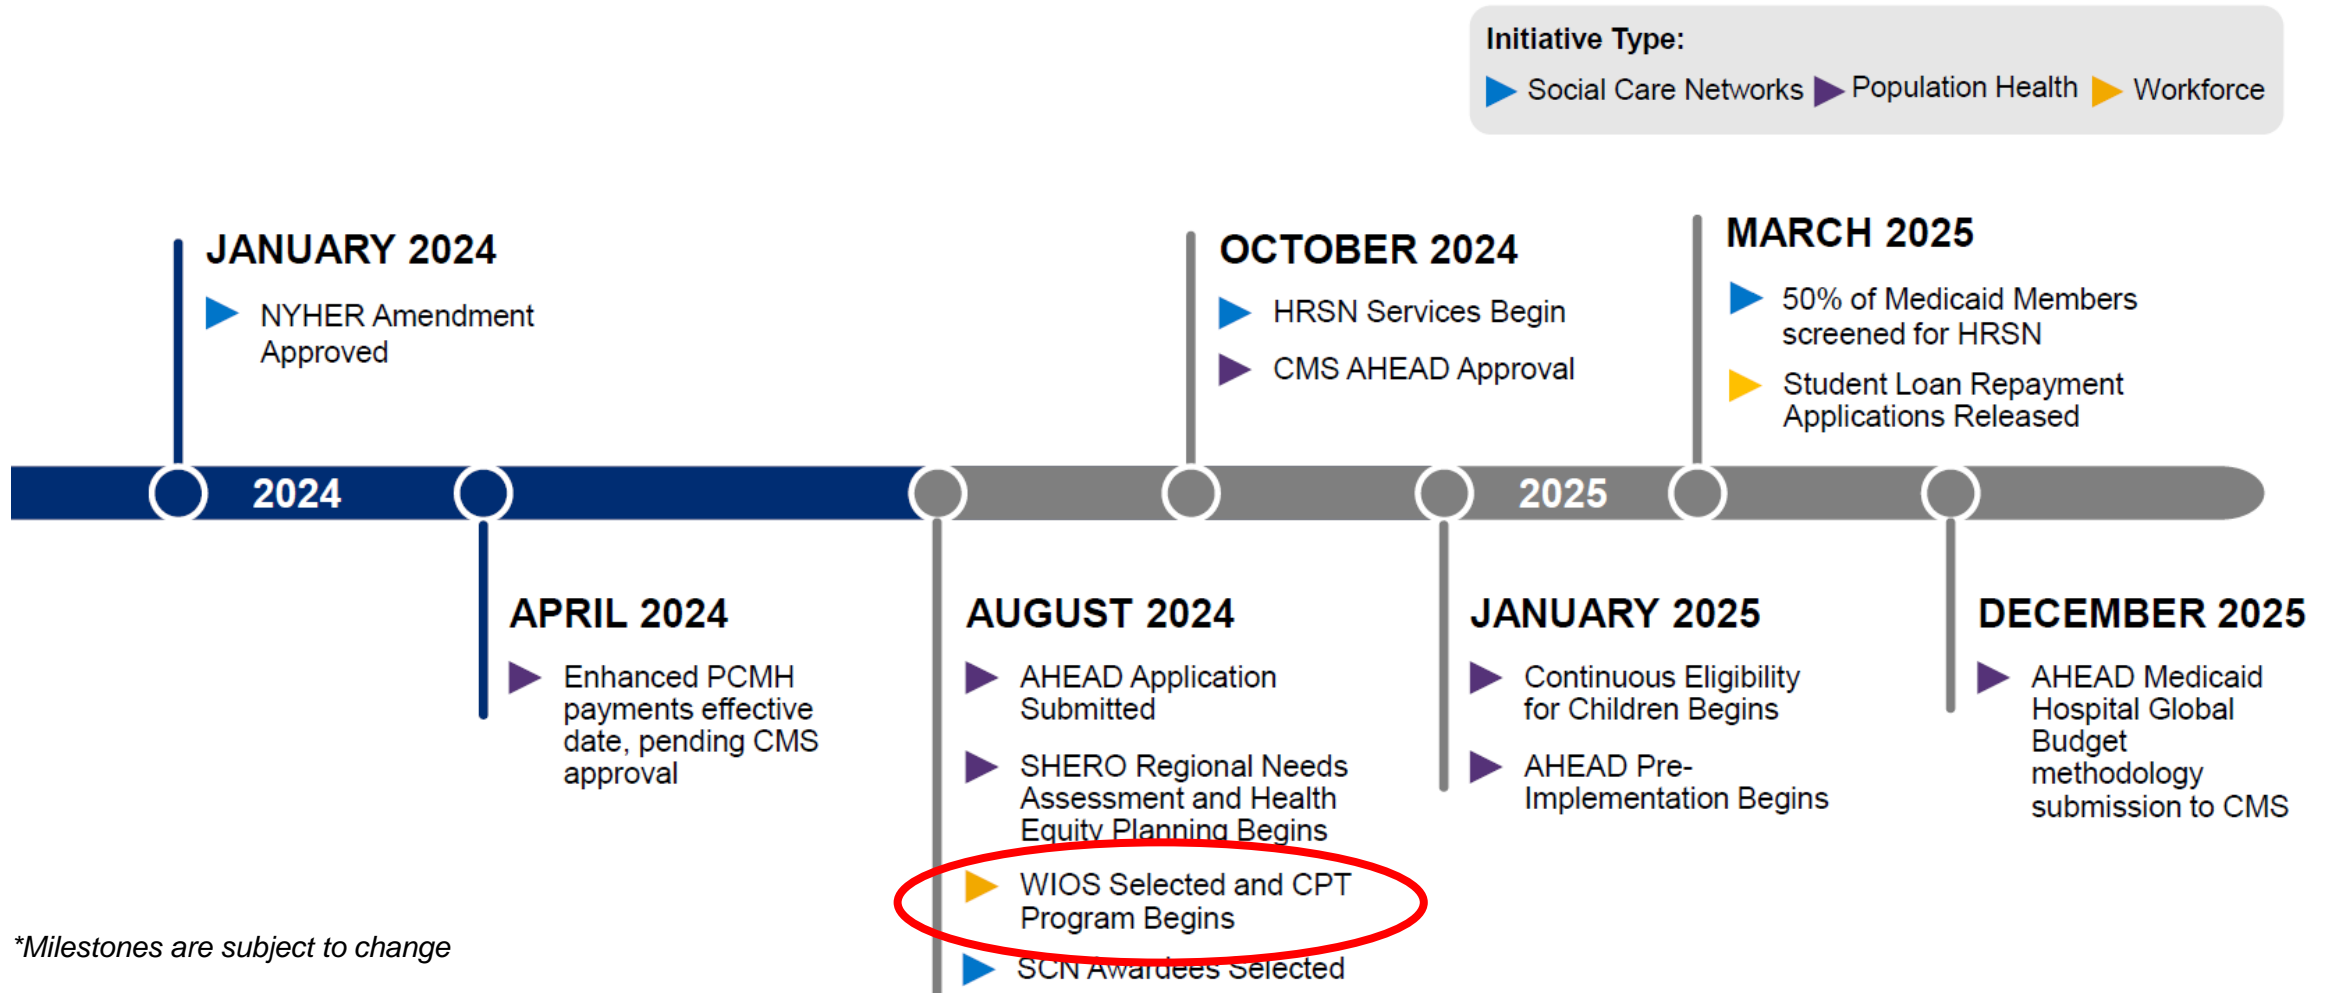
Initiative Type:
Social Care Networks Population Health Workforce

JANUARY 2024
NYHER Amendment Approved

OCTOBER 2024
HRSN Services Begin
CMS AHEAD Approval

MARCH 2025
50% of Medicaid Members screened for HRSN
Student Loan Repayment Applications Released

2024

2025

APRIL 2024
Enhanced PCMH payments effective date, pending CMS approval

AUGUST 2024
AHEAD Application Submitted
SHERO Regional Needs Assessment and Health Equity Planning Begins
WIOS Selected and CPT Program Begins
SCN Awardees Selected

JANUARY 2025
Continuous Eligibility for Children Begins
AHEAD Pre-Implementation Begins

DECEMBER 2025
AHEAD Medicaid Hospital Global Budget methodology submission to CMS

*Milestones are subject to change